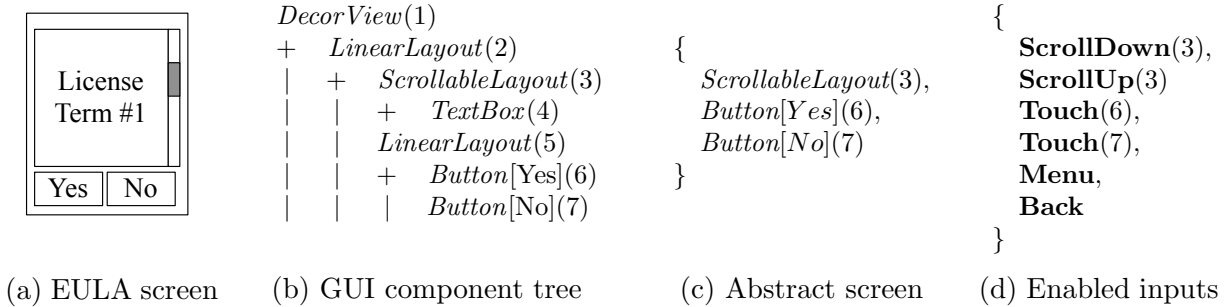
License Term #1

Yes No

$DecorView(1)$
+ $LinearLayout(2)$
| + $ScrollableLayout(3)$
| | + $TextBox(4)$
| | $LinearLayout(5)$
| | + $Button$[Yes]$(6)$
| | | $Button$[No]$(7)$

{
$ScrollableLayout(3)$,
$Button[Yes](6)$,
$Button[No](7)$
}

{
**ScrollDown**(3),
**ScrollUp**(3)
**Touch**(6),
**Touch**(7),
**Menu**,
**Back**
}

(a) EULA screen

(b) GUI component tree

(c) Abstract screen

(d) Enabled inputs